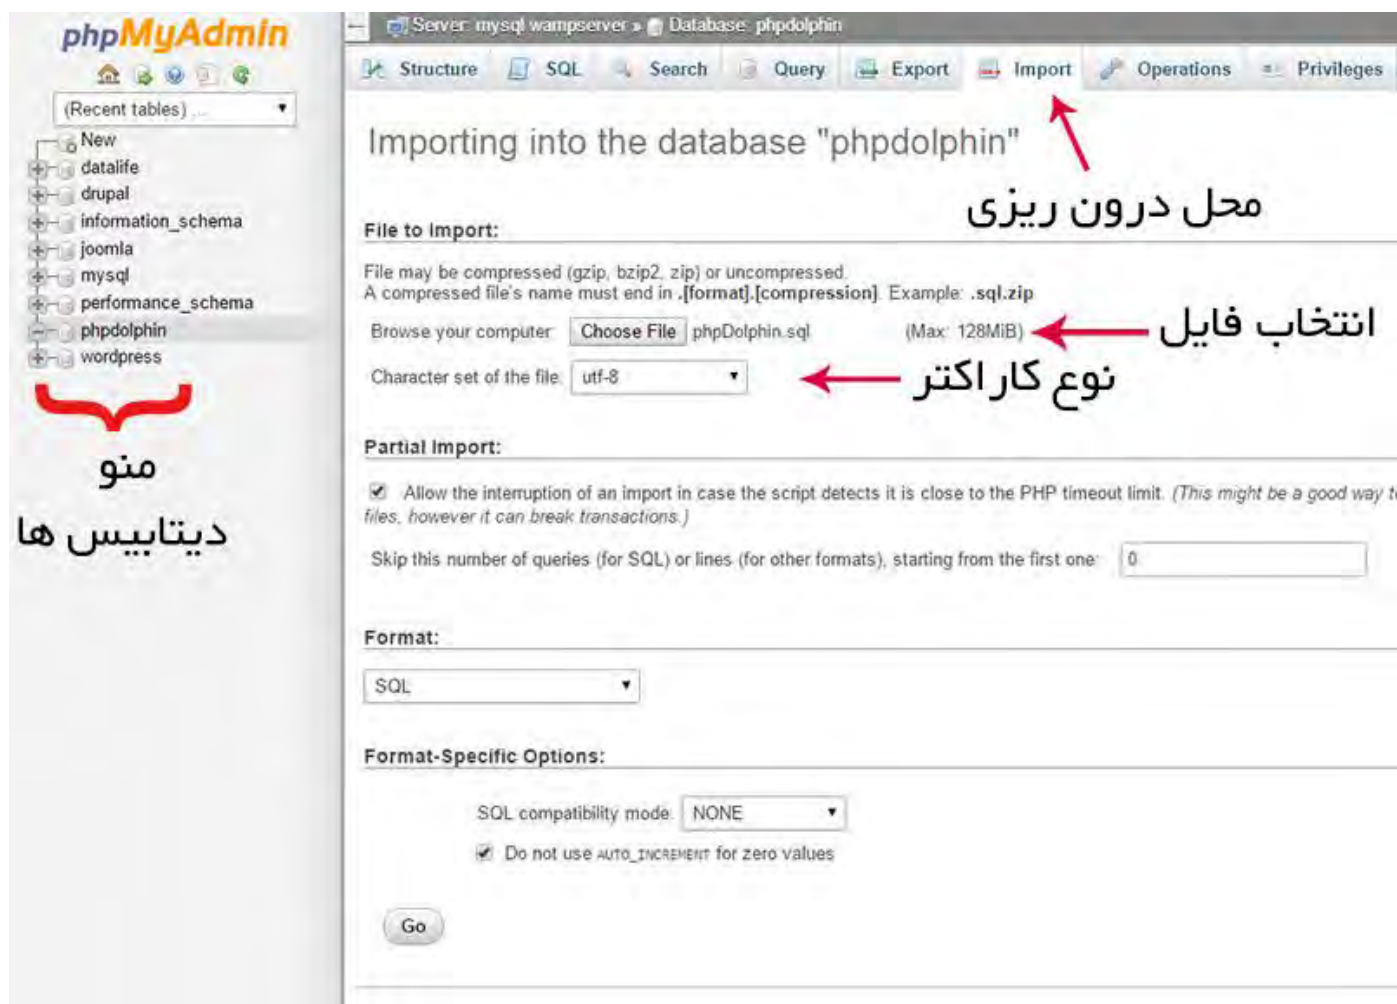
phpMyAdmin

(Recent tables) ...

New
datalife
drupal
information_schema
joomla
mysql
performance_schema
phpdolphin
wordpress

منو
دیتابیس ها

Server: mysql wampserver » Database: phpdolphin

Structure SQL Search Query Export Import Operations Privileges

Importing into the database "phpdolphin"

محل درون ریزی

File to Import:

File may be compressed (gzip, bzip2, zip) or uncompressed.
A compressed file's name must end in .[format].[compression]. Example: .sql.zip

Browse your computer: Choose File phpDolphin.sql (Max: 128MiB)

انتخاب فایل

Character set of the file: utf-8

نوع کاراکتر

Partial Import:

Allow the interruption of an import in case the script detects it is close to the PHP timeout limit. (This might be a good way t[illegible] files, however it can break transactions.)

Skip this number of queries (for SQL) or lines (for other formats), starting from the first one: 0

Format:

SQL

Format-Specific Options:

SQL compatibility mode: NONE

Do not use AUTO_INCREMENT for zero values

Go